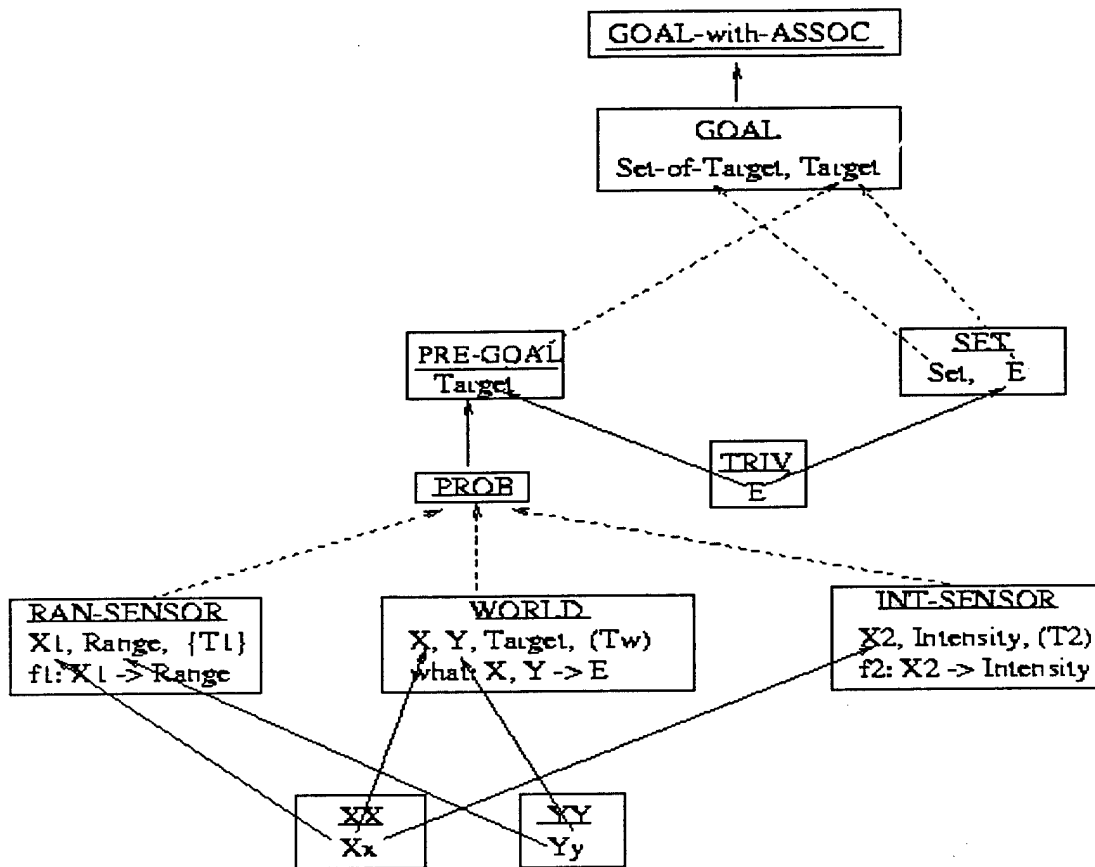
GOAL-with-ASSOC

GOAL
Set-of-Target, Target

PRE-GOAL
Target

SET
Set, E

TRIV
E

PROB

RAN-SENSOR
X1, Range, {T1}
f1: X1 -> Range

WORLD
X, Y, Target, (Tw)
what: X, Y -> E

INT-SENSOR
X2, Intensity, (T2)
f2: X2 -> Intensity

XX
Xx

YY
Yy